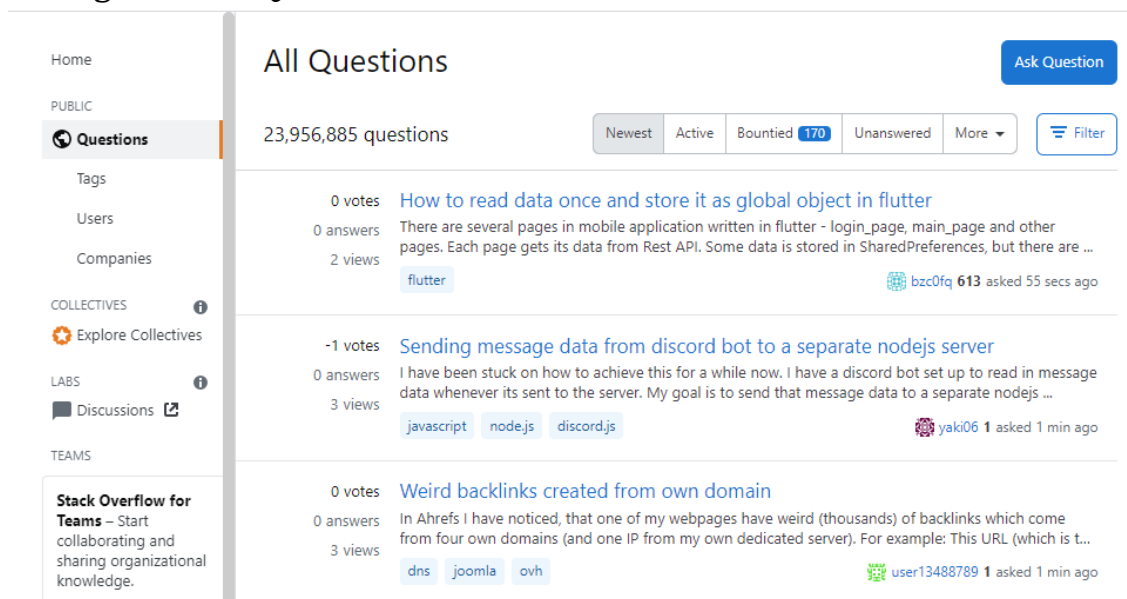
Home

PUBLIC

Questions

Tags

Users

Companies

COLLECTIVES

Explore Collectives

LABS

Discussions

TEAMS

**Stack Overflow for Teams** – Start collaborating and sharing organizational knowledge.

All Questions

Ask Question

23,956,885 questions

Newest | Active | Bountied 170 | Unanswered | More

Filter

0 votes
0 answers
2 views

How to read data once and store it as global object in flutter

There are several pages in mobile application written in flutter - login_page, main_page and other pages. Each page gets its data from Rest API. Some data is stored in SharedPreferences, but there are ...

flutter

bzc0fq 613 asked 55 secs ago

-1 votes
0 answers
3 views

Sending message data from discord bot to a separate nodejs server

I have been stuck on how to achieve this for a while now. I have a discord bot set up to read in message data whenever its sent to the server. My goal is to send that message data to a separate nodejs ...

javascript node.js discord.js

yaki06 1 asked 1 min ago

0 votes
0 answers
3 views

Weird backlinks created from own domain

In Ahrefs I have noticed, that one of my webpages have weird (thousands) of backlinks which come from four own domains (and one IP from my own dedicated server). For example: This URL (which is t...

dns joomla ovh

user13488789 1 asked 1 min ago